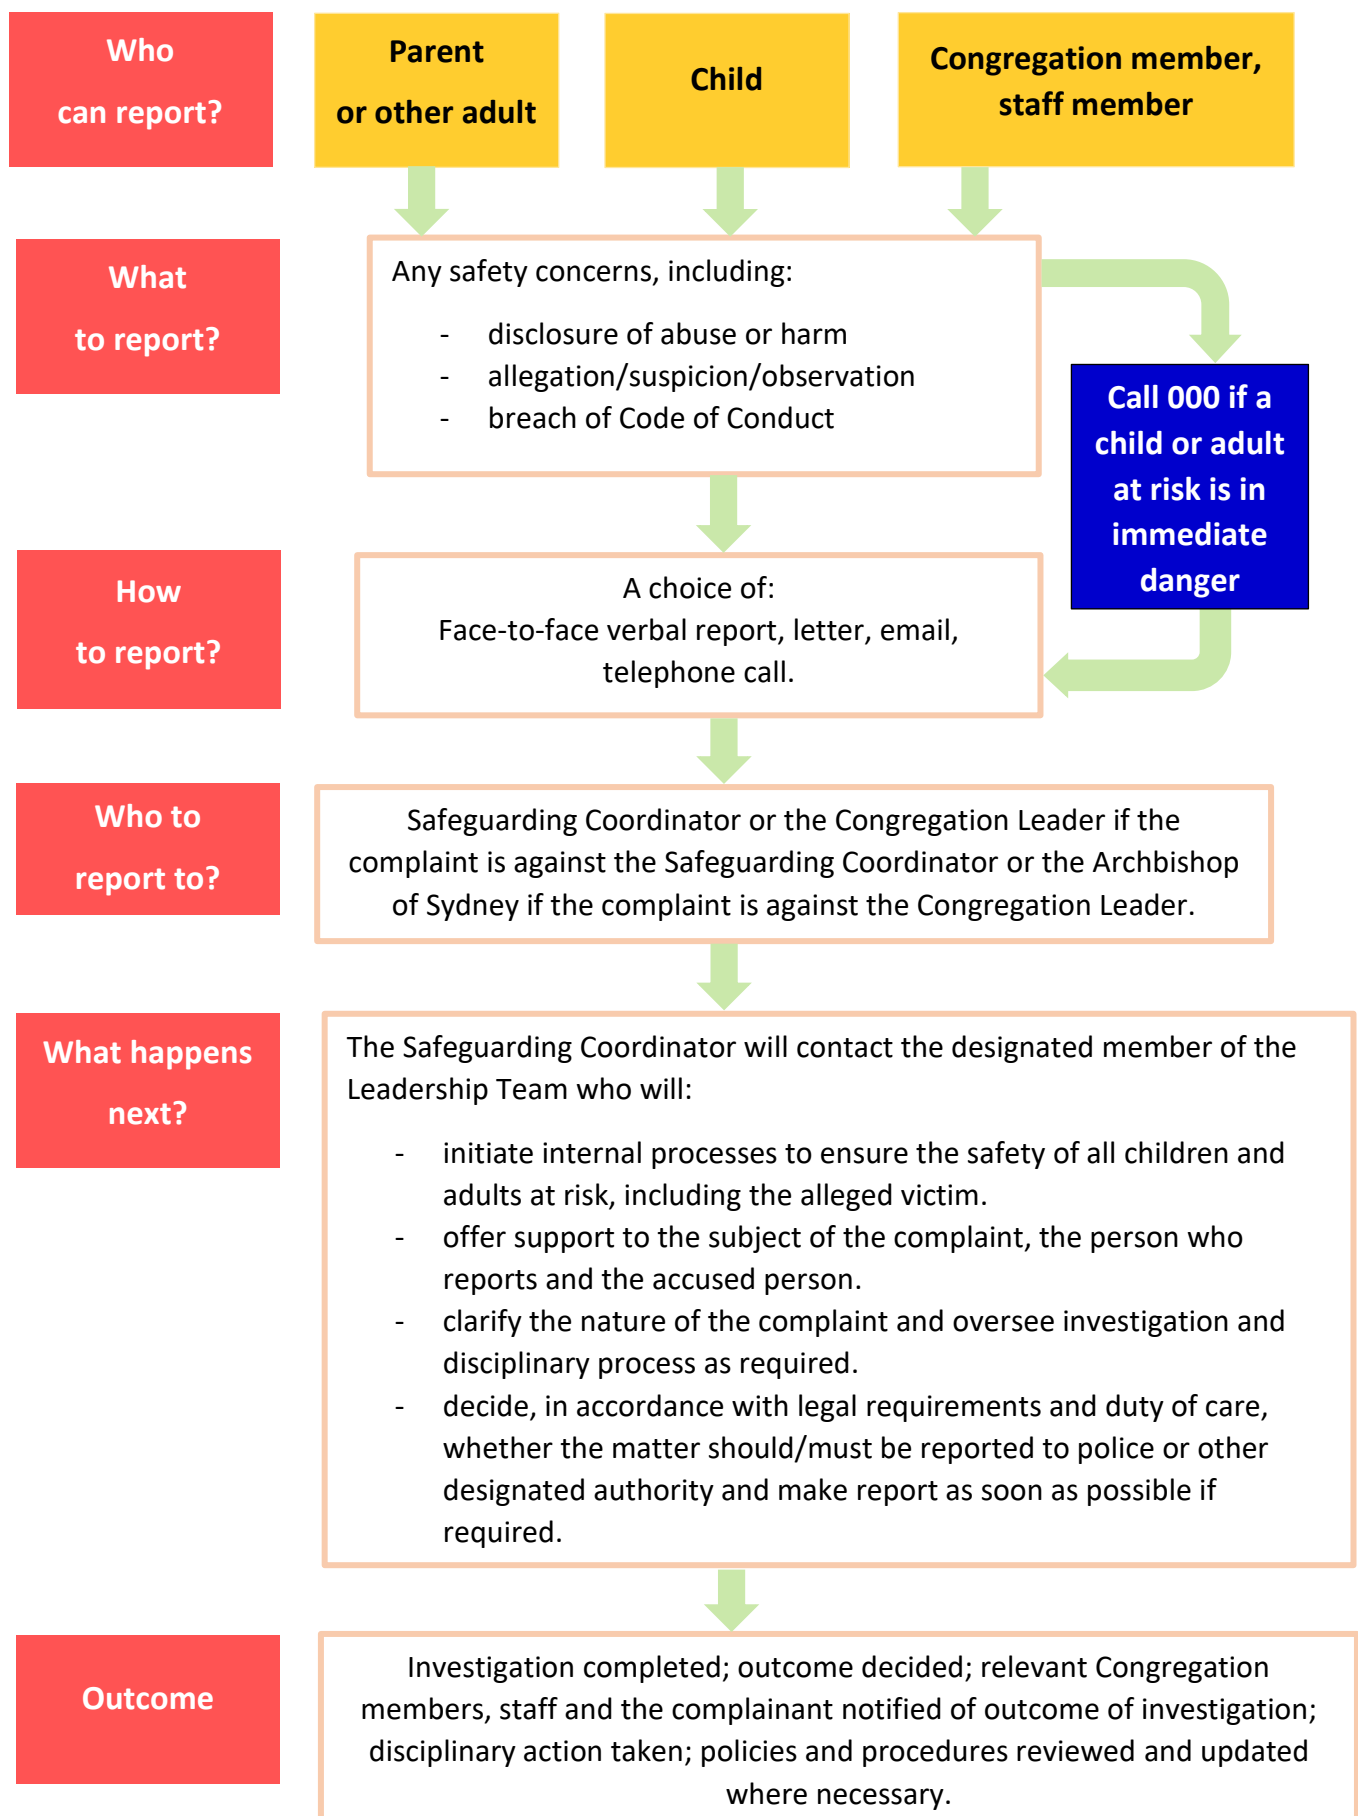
Who can report?

Parent or other adult

Child

Congregation member, staff member

What to report?

Any safety concerns, including:

- disclosure of abuse or harm
- allegation/suspicion/observation
- breach of Code of Conduct

Call 000 if a child or adult at risk is in immediate danger

How to report?

A choice of:
Face-to-face verbal report, letter, email, telephone call.

Who to report to?

Safeguarding Coordinator or the Congregation Leader if the complaint is against the Safeguarding Coordinator or the Archbishop of Sydney if the complaint is against the Congregation Leader.

What happens next?

The Safeguarding Coordinator will contact the designated member of the Leadership Team who will:

- initiate internal processes to ensure the safety of all children and adults at risk, including the alleged victim.
- offer support to the subject of the complaint, the person who reports and the accused person.
- clarify the nature of the complaint and oversee investigation and disciplinary process as required.
- decide, in accordance with legal requirements and duty of care, whether the matter should/must be reported to police or other designated authority and make report as soon as possible if required.

Outcome

Investigation completed; outcome decided; relevant Congregation members, staff and the complainant notified of outcome of investigation; disciplinary action taken; policies and procedures reviewed and updated where necessary.